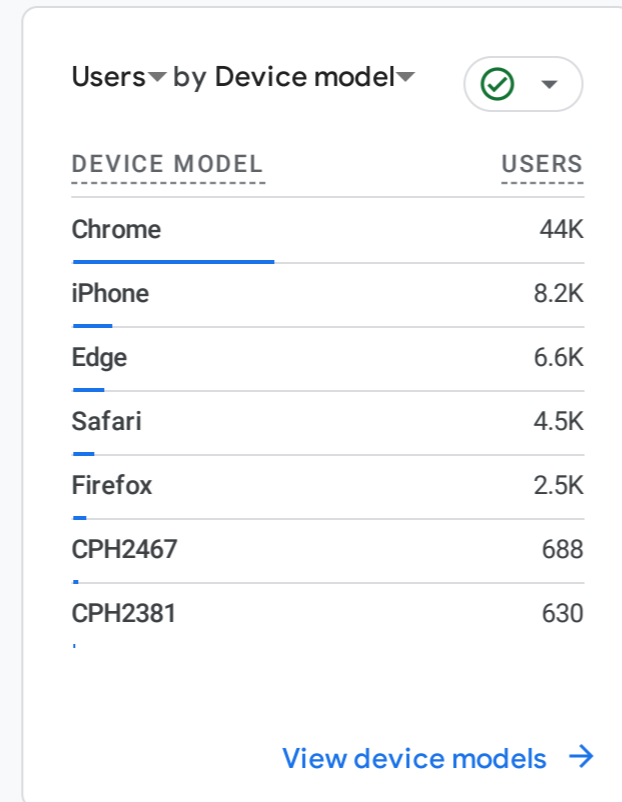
Users by Device model

| DEVICE MODEL | USERS |
|---|---|
| Chrome | 44K |
| iPhone | 8.2K |
| Edge | 6.6K |
| Safari | 4.5K |
| Firefox | 2.5K |
| CPH2467 | 688 |
| CPH2381 | 630 |

View device models →